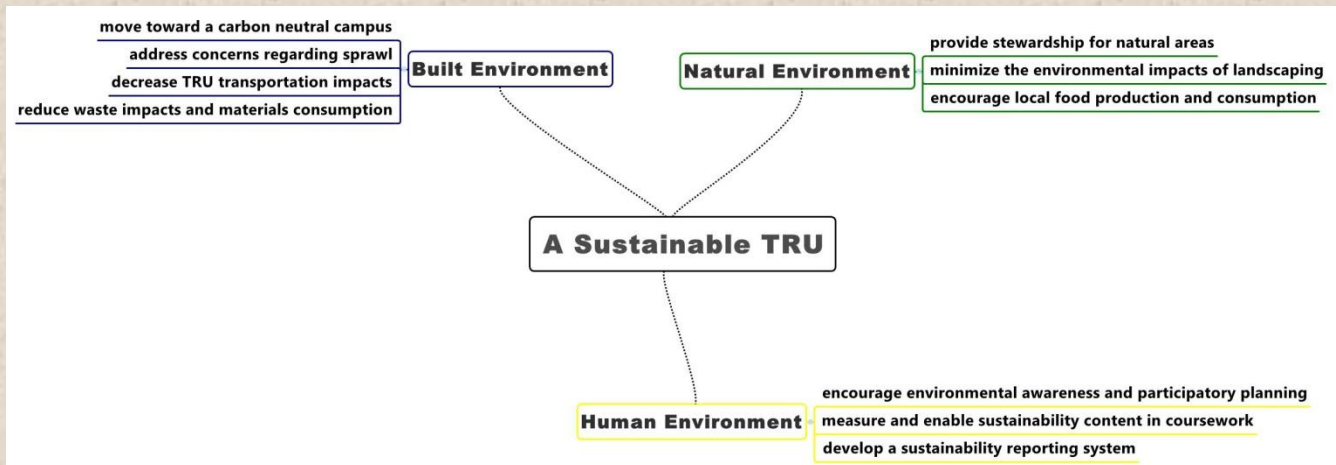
move toward a carbon neutral campus
address concerns regarding sprawl
decrease TRU transportation impacts
reduce waste impacts and materials consumption

Built Environment

Natural Environment

provide stewardship for natural areas
minimize the environmental impacts of landscaping
encourage local food production and consumption

A Sustainable TRU

Human Environment

encourage environmental awareness and participatory planning
measure and enable sustainability content in coursework
develop a sustainability reporting system